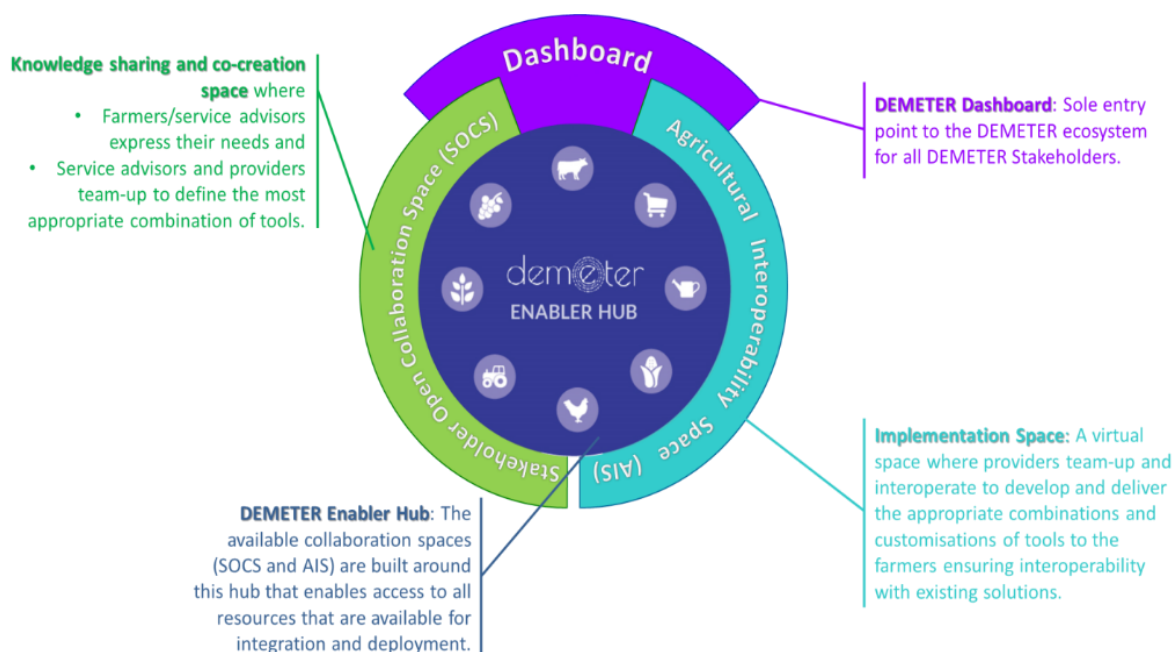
Knowledge sharing and co-creation space where
• Farmers/service advisors express their needs and
• Service advisors and providers team-up to define the most appropriate combination of tools.

Dashboard

DEMETER Dashboard: Sole entry point to the DEMETER ecosystem for all DEMETER Stakeholders.

Stakeholder Open Collaboration Space (SOCS)

Agricultural Interoperability Space (AIS)

demeter
ENABLER HUB

Implementation Space: A virtual space where providers team-up and interoperate to develop and deliver the appropriate combinations and customisations of tools to the farmers ensuring interoperability with existing solutions.

DEMETER Enabler Hub: The available collaboration spaces (SOCS and AIS) are built around this hub that enables access to all resources that are available for integration and deployment.